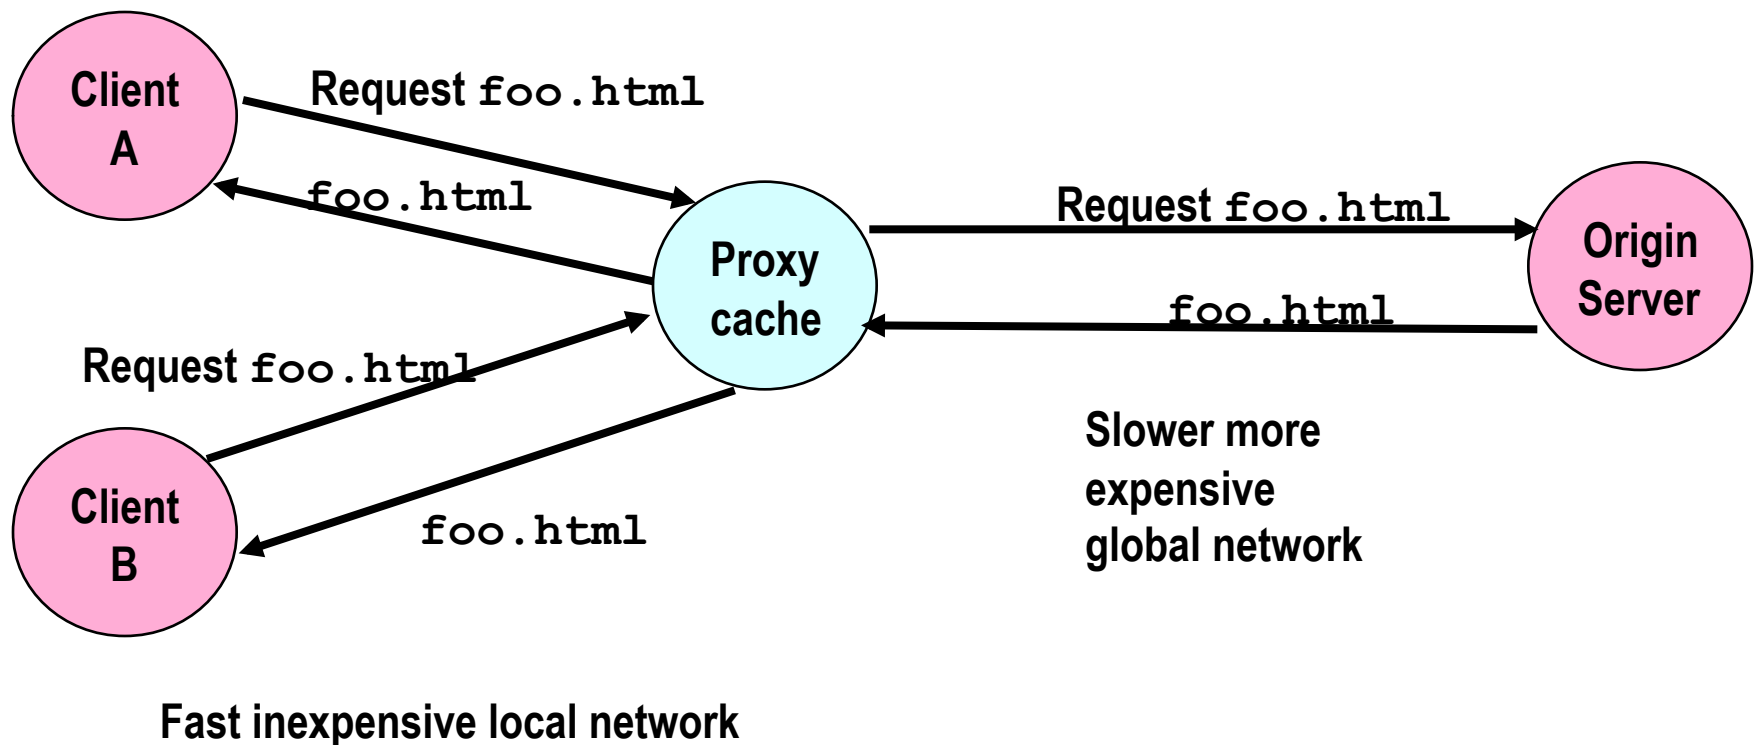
Client A

Request foo.html

foo.html

Proxy cache

Request foo.html

Origin Server

foo.html

Request foo.html

Client B

foo.html

Slower more expensive global network

Fast inexpensive local network